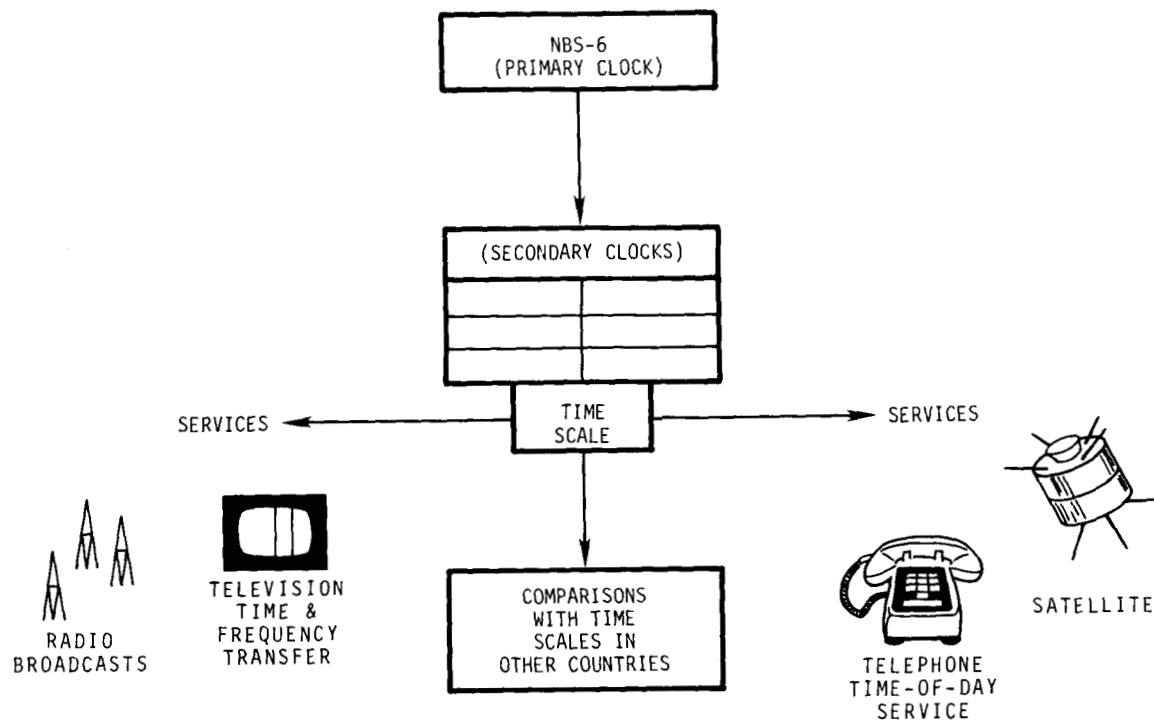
NBS-6
(PRIMARY CLOCK)

(SECONDARY CLOCKS)

TIME SCALE

SERVICES

SERVICES

RADIO BROADCASTS

TELEVISION TIME & FREQUENCY TRANSFER

COMPARISONS WITH TIME SCALES IN OTHER COUNTRIES

TELEPHONE TIME-OF-DAY SERVICE

SATELLITE